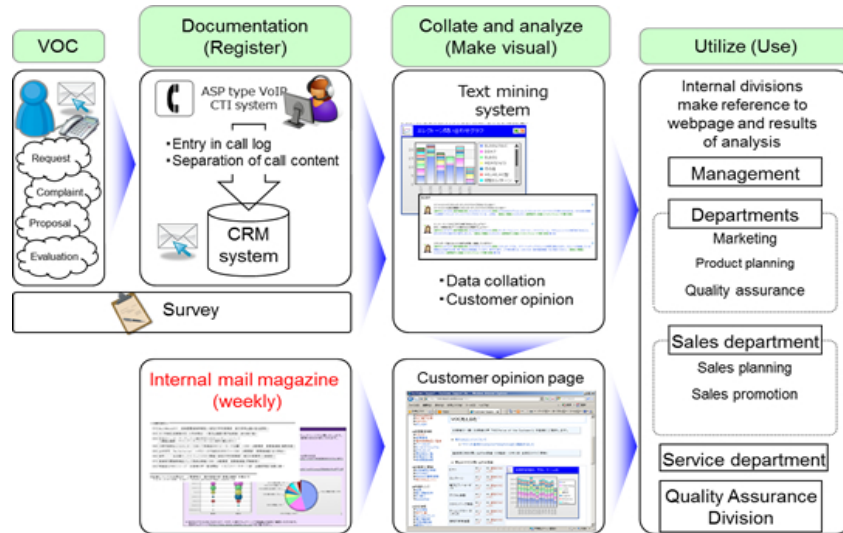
VOC

Request

Complaint

Proposal

Evaluation

Survey

Documentation (Register)

ASP type VoIP CTI system

・Entry in call log
・Separation of call content

CRM system

Internal mail magazine (weekly)

Collate and analyze (Make visual)

Text mining system

・Data collation
・Customer opinion

Customer opinion page

Utilize (Use)

Internal divisions make reference to webpage and results of analysis

Management

Departments

Marketing

Product planning

Quality assurance

Sales department

Sales planning

Sales promotion

Service department

Quality Assurance Division